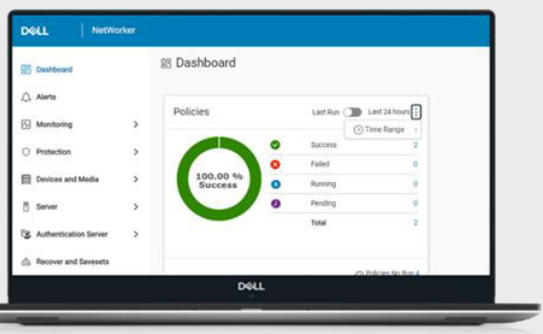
DELL | NetWorker

Dashboard
Alerts
Monitoring
Protection
Devices and Media
Server
Authentication Server
Recover and Savesets

Dashboard

Policies
Last Run Last 24 hours
Time Range

100.00 %
Success

| | |
|---|---|
| Success | 2 |
| Failed | 0 |
| Running | 0 |
| Pending | 0 |
| Total | 2 |

Policies No Run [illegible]

DELL